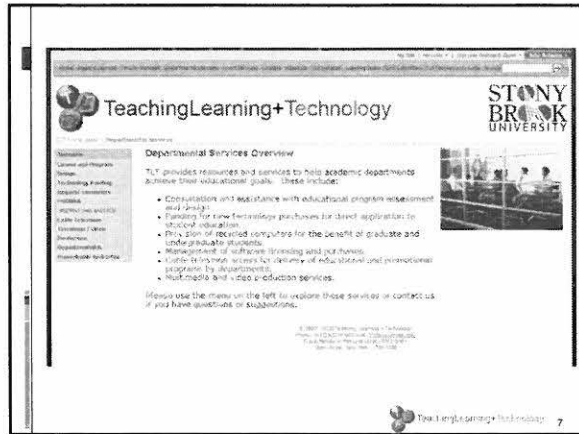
TeachingLearning+Technology

STONY BROOK UNIVERSITY

Departmental Services Overview

TLT provides resources and services to help academic departments achieve their educational goals. These include:

- Consultation and assistance with educational program assessment and design.
- Funding for new technology purchases for direct application to student education.
- Provision of recycled computers for the benefit of graduate and undergraduate students.
- Management of software licensing and purchases.
- Cable television access for delivery of educational and promotional programs by departments.
- Multimedia and video production services.

Please use the menu on the left to explore these services or contact us if you have questions or suggestions.

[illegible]

TeachingLearning+Technology 7